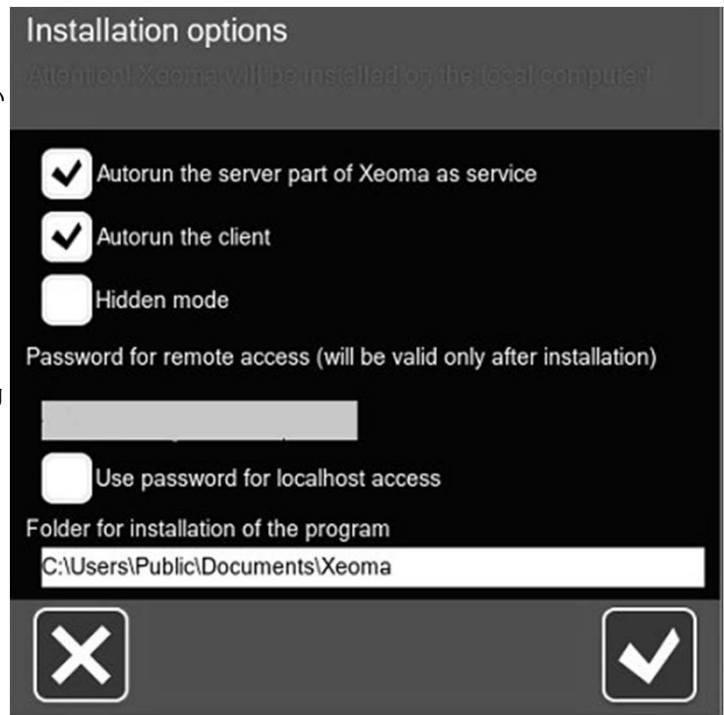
Installation options

Attention! Xeoma will be installed on the local computer!

Autorun the server part of Xeoma as service

Autorun the client

Hidden mode

Password for remote access (will be valid only after installation)

Use password for localhost access

Folder for installation of the program

C:\Users\Public\Documents\Xeoma